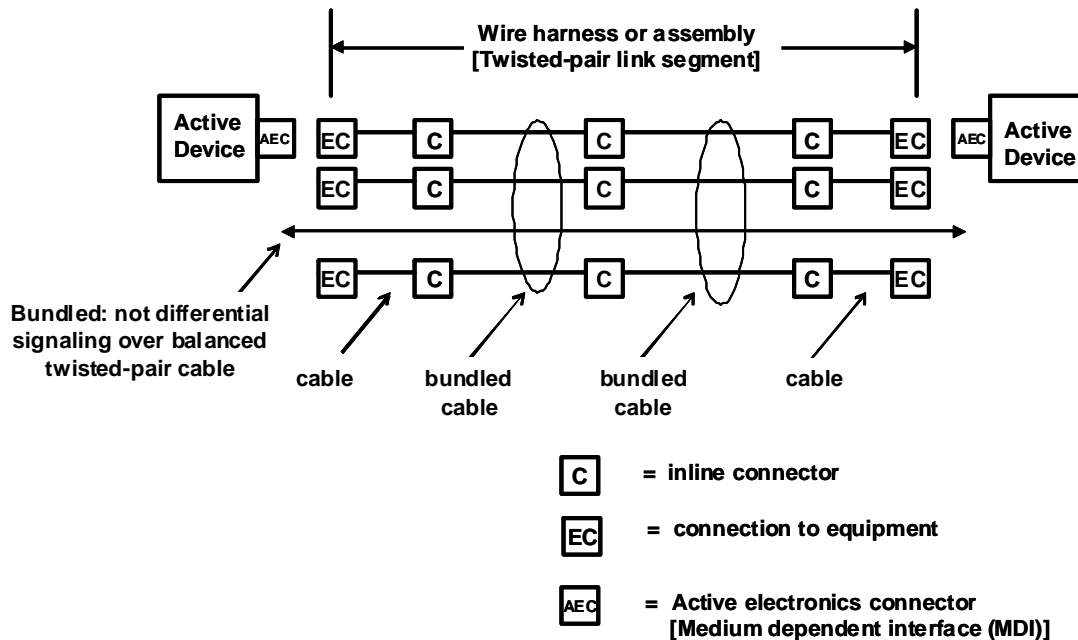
Wire harness or assembly
[Twisted-pair link segment]

Active Device

AEC

EC C C C EC

AEC

Active Device

EC C C C EC

EC C C C EC

Bundled: not differential signaling over balanced twisted-pair cable

cable

bundled cable

bundled cable

cable

C = inline connector

EC = connection to equipment

AEC = Active electronics connector [Medium dependent interface (MDI)]